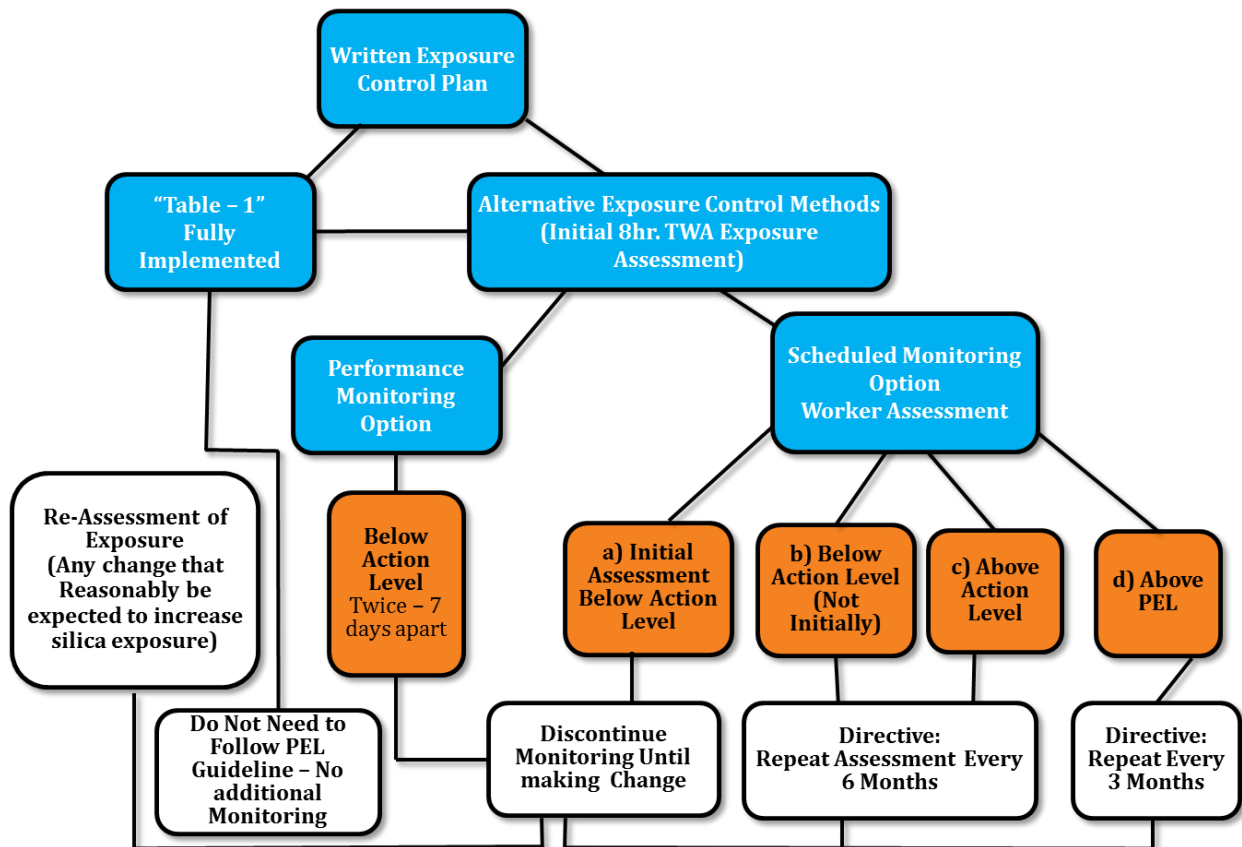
Written Exposure Control Plan

"Table – 1" Fully Implemented

Alternative Exposure Control Methods (Initial 8hr. TWA Exposure Assessment)

Performance Monitoring Option

Scheduled Monitoring Option Worker Assessment

Re-Assessment of Exposure (Any change that Reasonably be expected to increase silica exposure)

Below Action Level Twice – 7 days apart

a) Initial Assessment Below Action Level

b) Below Action Level (Not Initially)

c) Above Action Level

d) Above PEL

Do Not Need to Follow PEL Guideline – No additional Monitoring

Discontinue Monitoring Until making Change

Directive: Repeat Assessment Every 6 Months

Directive: Repeat Every 3 Months